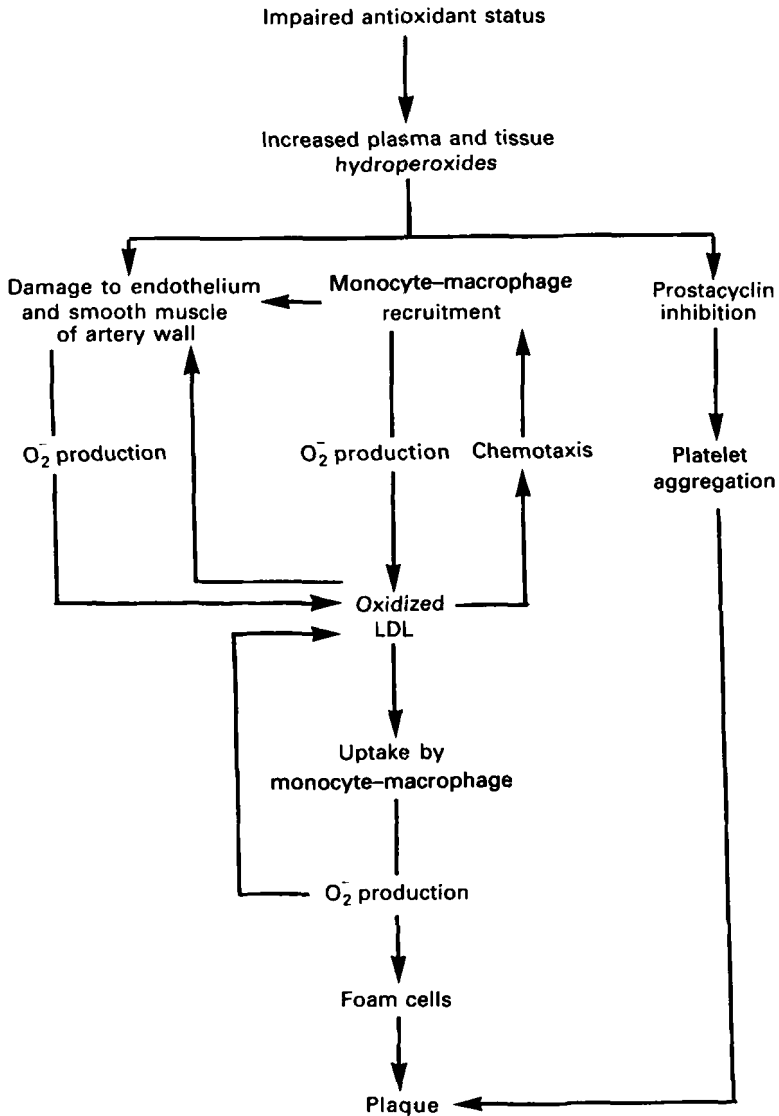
Impaired antioxidant status

Increased plasma and tissue hydroperoxides

Damage to endothelium and smooth muscle of artery wall

Monocyte–macrophage recruitment

Prostacyclin inhibition

$O_2^-$ production

$O_2^-$ production

Chemotaxis

Platelet aggregation

Oxidized LDL

Uptake by monocyte–macrophage

$O_2^-$ production

Foam cells

Plaque